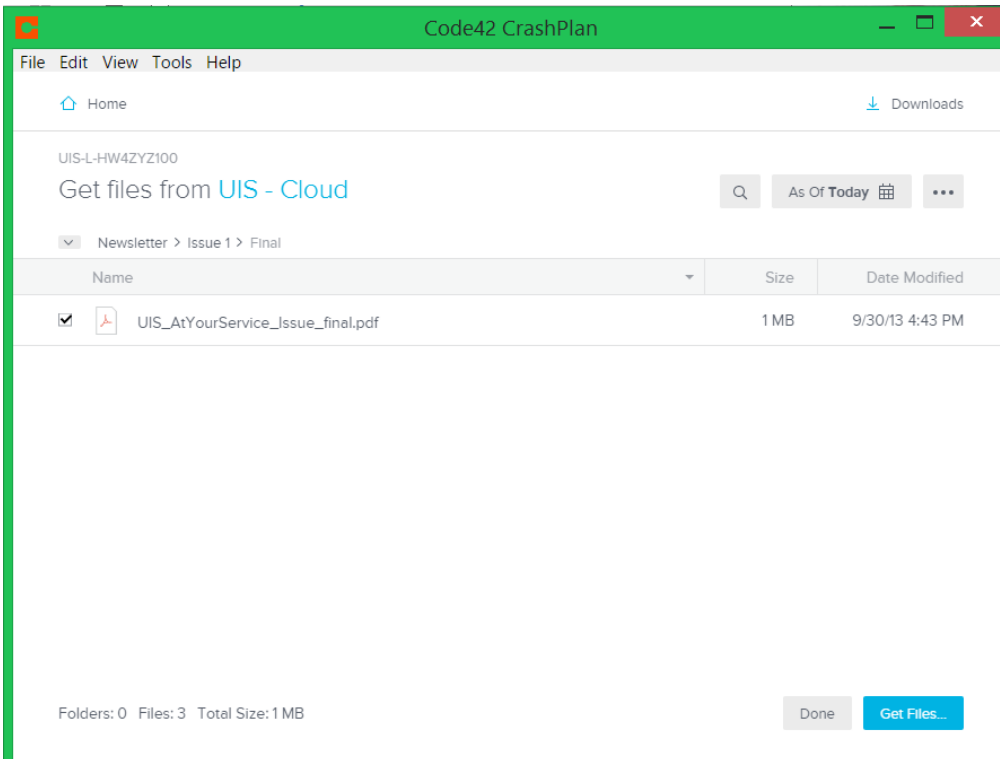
Code42 CrashPlan

File Edit View Tools Help

Home

Downloads

UIS-L-HW4ZYZ100

Get files from UIS - Cloud

As Of Today

Newsletter > Issue 1 > Final

| Name | Size | Date Modified |
|---|---|---|
| UIS_AtYourService_Issue_final.pdf | 1 MB | 9/30/13 4:43 PM |

Folders: 0 Files: 3 Total Size: 1 MB

Done

Get Files...